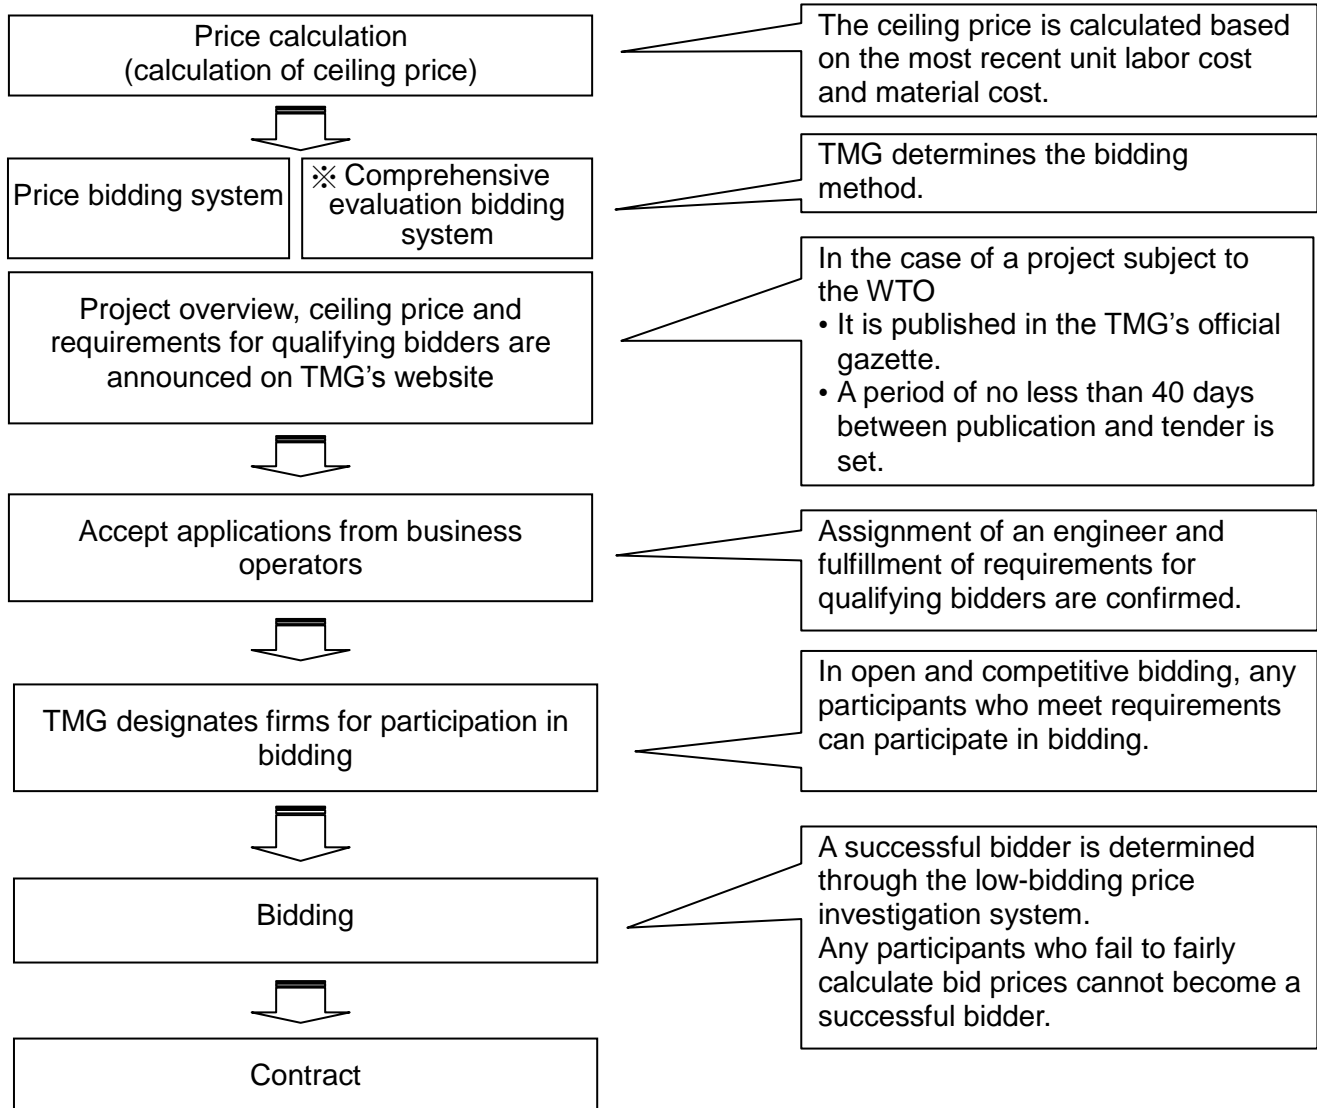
Price calculation
(calculation of ceiling price)

The ceiling price is calculated based on the most recent unit labor cost and material cost.

Price bidding system

※ Comprehensive evaluation bidding system

TMG determines the bidding method.

Project overview, ceiling price and requirements for qualifying bidders are announced on TMG's website

In the case of a project subject to the WTO
• It is published in the TMG's official gazette.
• A period of no less than 40 days between publication and tender is set.

Accept applications from business operators

Assignment of an engineer and fulfillment of requirements for qualifying bidders are confirmed.

TMG designates firms for participation in bidding

In open and competitive bidding, any participants who meet requirements can participate in bidding.

Bidding

A successful bidder is determined through the low-bidding price investigation system.
Any participants who fail to fairly calculate bid prices cannot become a successful bidder.

Contract